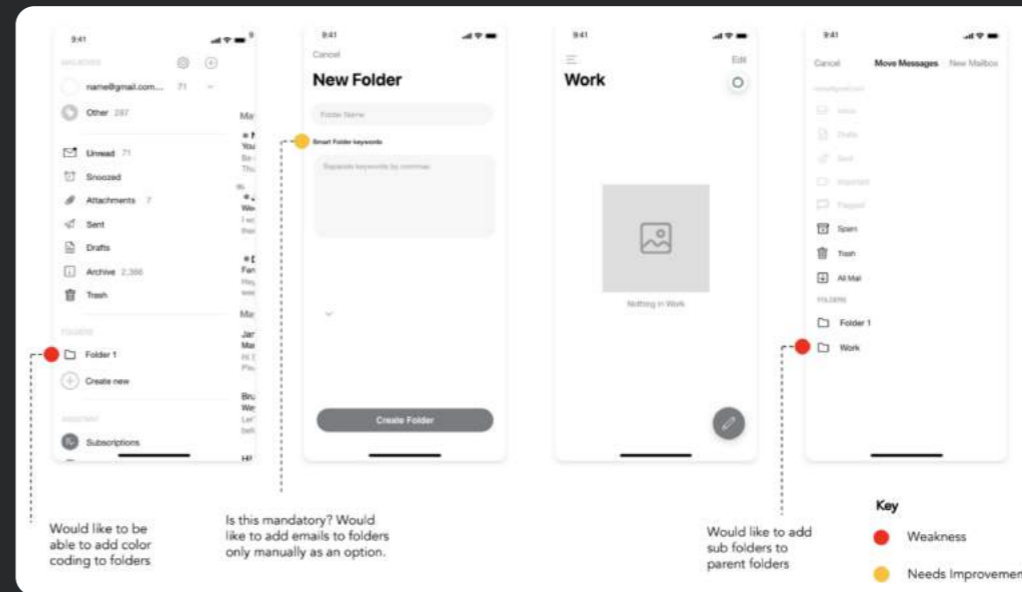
9:41

MAILBOXES

name@gmail.com... 71

Other 287

Unread 71

Snoozed

Attachments 7

Sent

Drafts

Archive 2,386

Trash

FOLDERS

Folder 1

Create new

Subscriptions

Ma

You

Ma

Jar

Ma

Bro

We

HP

9:41

Cancel

New Folder

Folder Name

Smart Folder keywords

Separate keywords by commas

Create Folder

9:41

Edit

Work

Nothing in Work

9:41

Cancel Move Messages New Mailbox

Spam

Trash

All Mail

FOLDERS

Folder 1

Work

Would like to be able to add color coding to folders

Is this mandatory? Would like to add emails to folders only manually as an option.

Would like to add sub folders to parent folders

Key

Weakness

Needs Improvemen